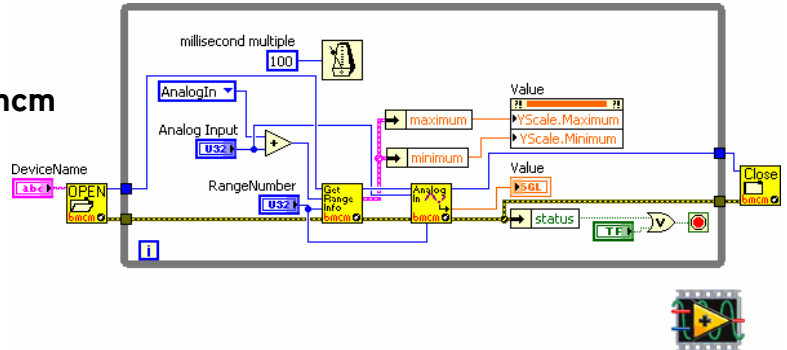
cm

millisecond multiple
100
AnalogIn
Analog Input
U32
RangeNumber
U32
DeviceName
abc
OPEN
bmcm
Get Range Info
bmcm
Analog In
bmcm
maximum
minimum
Value
YScale.Maximum
YScale.Minimum
Value
SGL
status
TF
Close
bmcm
i